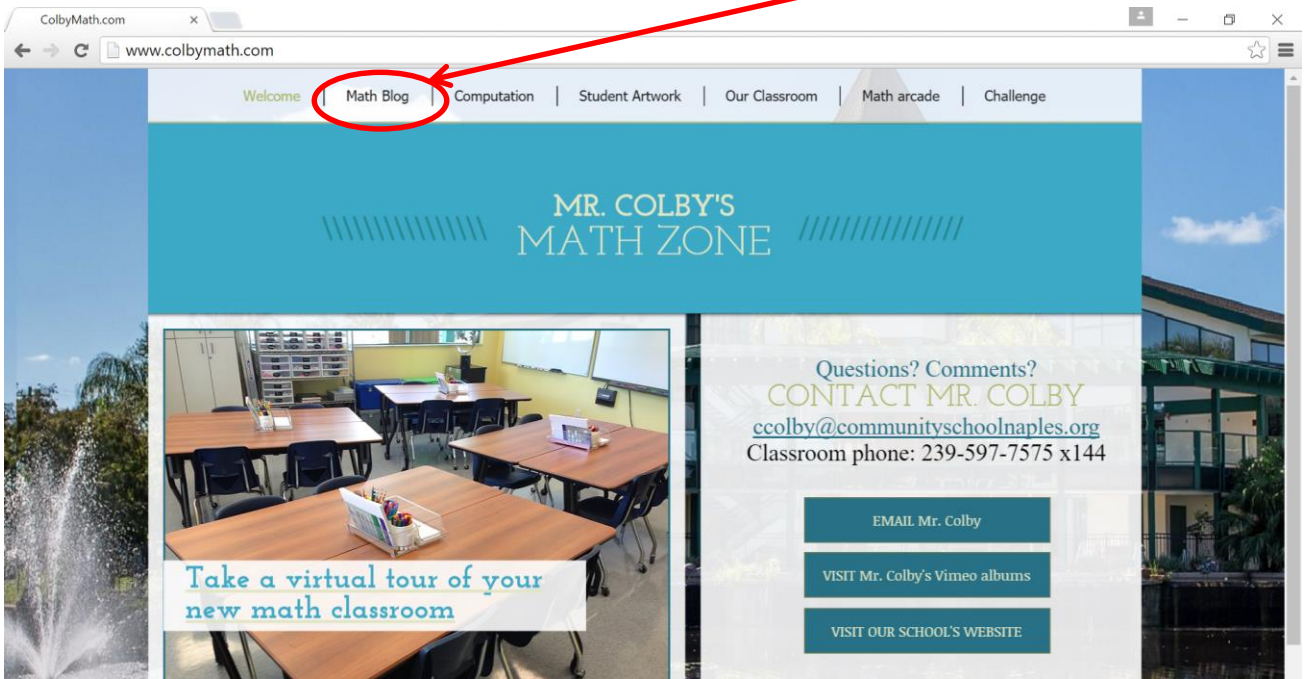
ColbyMath.com ×

www.colbymath.com

Welcome | Math Blog | Computation | Student Artwork | Our Classroom | Math arcade | Challenge

MR. COLBY'S
MATH ZONE

Take a virtual tour of your new math classroom

Questions? Comments?
CONTACT MR. COLBY
ccolby@communityschoolnaples.org
Classroom phone: 239-597-7575 x144

EMAIL Mr. Colby

VISIT Mr. Colby's Vimeo albums

VISIT OUR SCHOOL'S WEBSITE